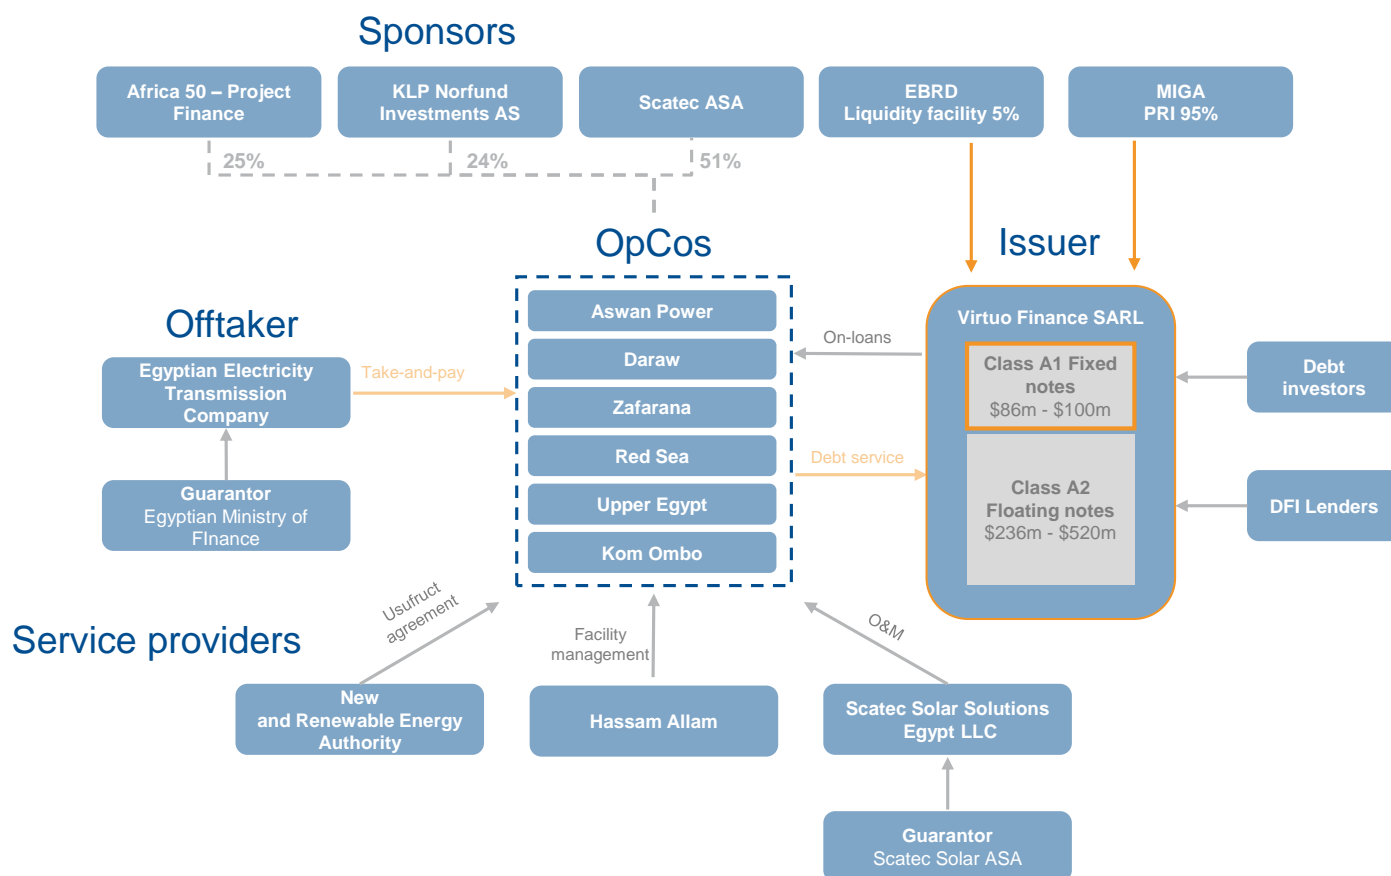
Sponsors

Africa 50 – Project Finance

KLP Norfund Investments AS

Scatec ASA

EBRD
Liquidity facility 5%

MIGA
PRI 95%

25%

24%

51%

OpCos

Issuer

Offtaker

Egyptian Electricity Transmission Company

Take-and-pay

Guarantor
Egyptian Ministry of FInance

Aswan Power

Daraw

Zafarana

Red Sea

Upper Egypt

Kom Ombo

On-loans

Debt service

Virtuo Finance SARL

Class A1 Fixed notes
$86m - $100m

Class A2 Floating notes
$236m - $520m

Debt investors

DFI Lenders

Service providers

Usufruct agreement

Facility management

O&M

New and Renewable Energy Authority

Hassam Allam

Scatec Solar Solutions Egypt LLC

Guarantor
Scatec Solar ASA